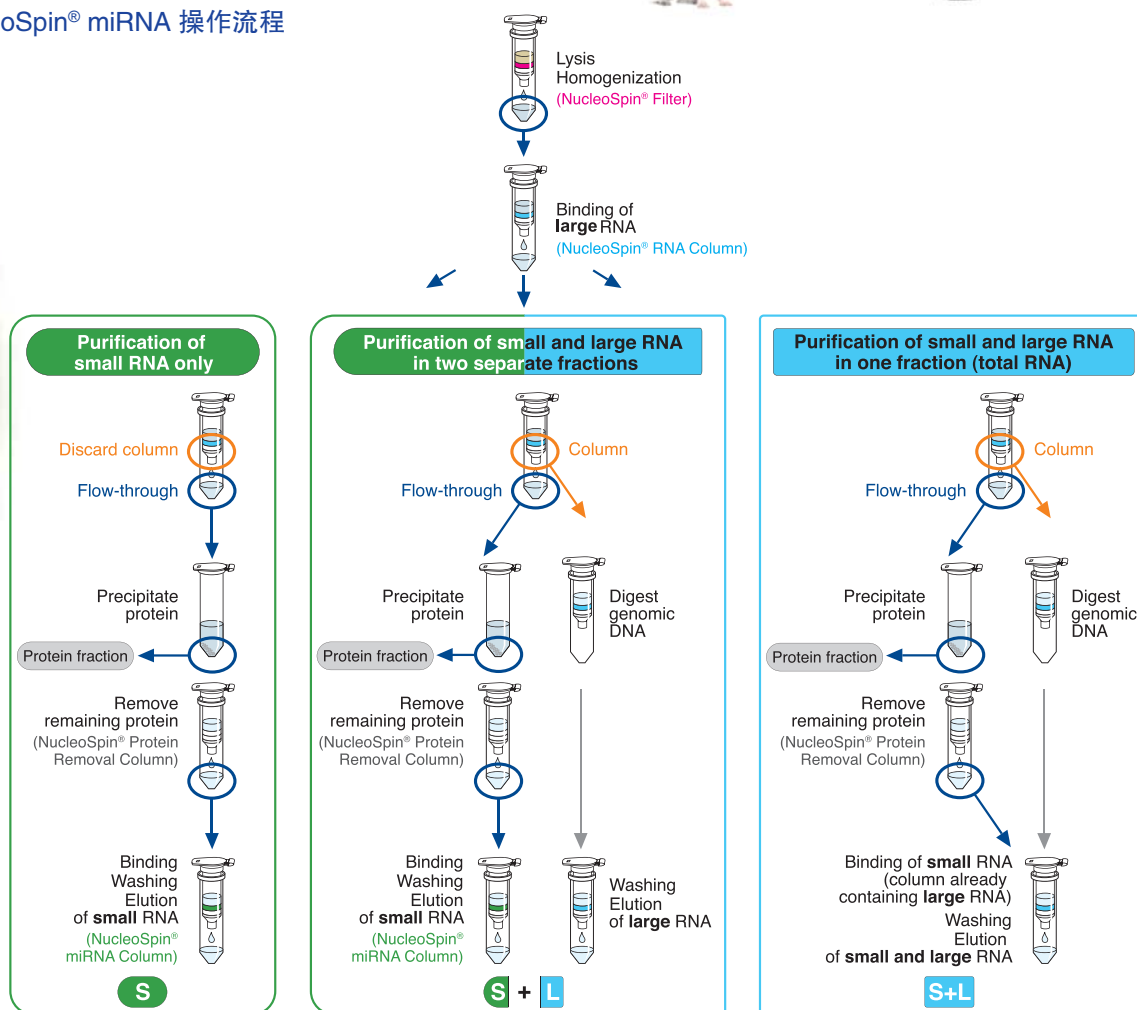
oSpin® miRNA 操作流程

Lysis
Homogenization
(NucleoSpin® Filter)

Binding of large RNA
(NucleoSpin® RNA Column)

Purification of small RNA only

Discard column

Flow-through

Precipitate protein

Protein fraction

Remove remaining protein
(NucleoSpin® Protein Removal Column)

Binding
Washing
Elution
of small RNA
(NucleoSpin® miRNA Column)

S

Purification of small and large RNA in two separate fractions

Column

Flow-through

Precipitate protein

Digest genomic DNA

Protein fraction

Remove remaining protein
(NucleoSpin® Protein Removal Column)

Binding
Washing
Elution
of small RNA
(NucleoSpin® miRNA Column)

Washing
Elution
of large RNA

S + L

Purification of small and large RNA in one fraction (total RNA)

Column

Flow-through

Precipitate protein

Digest genomic DNA

Protein fraction

Remove remaining protein
(NucleoSpin® Protein Removal Column)

Binding of small RNA
(column already containing large RNA)
Washing
Elution
of small and large RNA

S+L